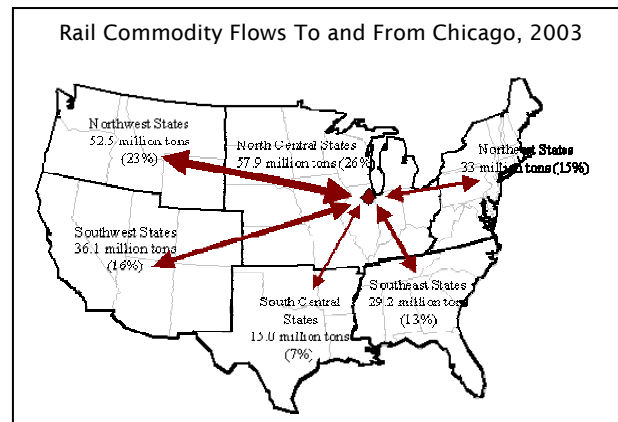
Rail Commodity Flows To and From Chicago, 2003

Northwest States
52.5 million tons
(23%)

North Central States
57.9 million tons (26%)

Northeast States
33 million tons (15%)

Southwest States
36.1 million tons
(16%)

South Central
States
15.0 million tons
(7%)

Southeast States
29.2 million tons
(13%)